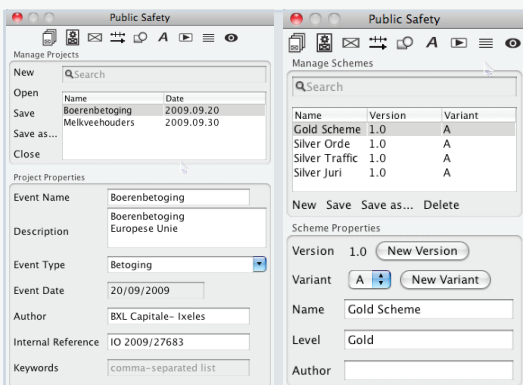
Public Safety

Manage Projects

New
Open
Save
Save as...
Close

Search

| Name | Date |
|---|---|
| Boerenbetoging | 2009.09.20 |
| Melkveehouders | 2009.09.30 |

Project Properties

Event Name: Boerenbetoging
Description: Boerenbetoging Europese Unie
Event Type: Betoging
Event Date: 20/09/2009
Author: BXL Capitale- Ixeles
Internal Reference: IO 2009/27683
Keywords: comma-separated list

Public Safety

Manage Schemes

Search

| Name | Version | Variant |
|---|---|---|
| Gold Scheme | 1.0 | A |
| Silver Orde | 1.0 | A |
| Silver Traffic | 1.0 | A |
| Silver Juri | 1.0 | A |

New Save Save as... Delete

Scheme Properties

Version 1.0 New Version
Variant A New Variant
Name: Gold Scheme
Level: Gold
Author: